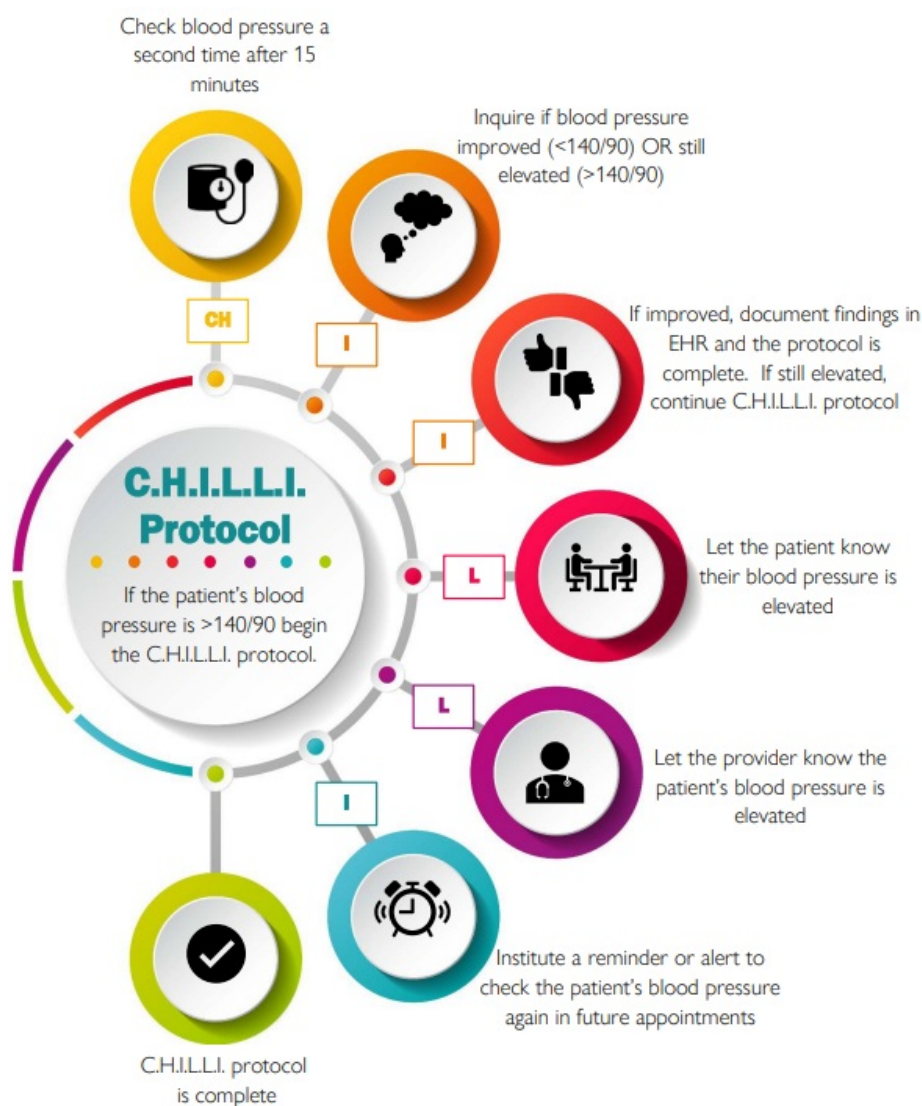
Check blood pressure a second time after 15 minutes

Inquire if blood pressure improved (<140/90) OR still elevated (>140/90)

CH

I

If improved, document findings in EHR and the protocol is complete. If still elevated, continue C.H.I.L.L.I. protocol

I

C.H.I.L.L.I. Protocol

If the patient's blood pressure is >140/90 begin the C.H.I.L.L.I. protocol.

L

Let the patient know their blood pressure is elevated

L

Let the provider know the patient's blood pressure is elevated

I

Institute a reminder or alert to check the patient's blood pressure again in future appointments

C.H.I.L.L.I. protocol is complete